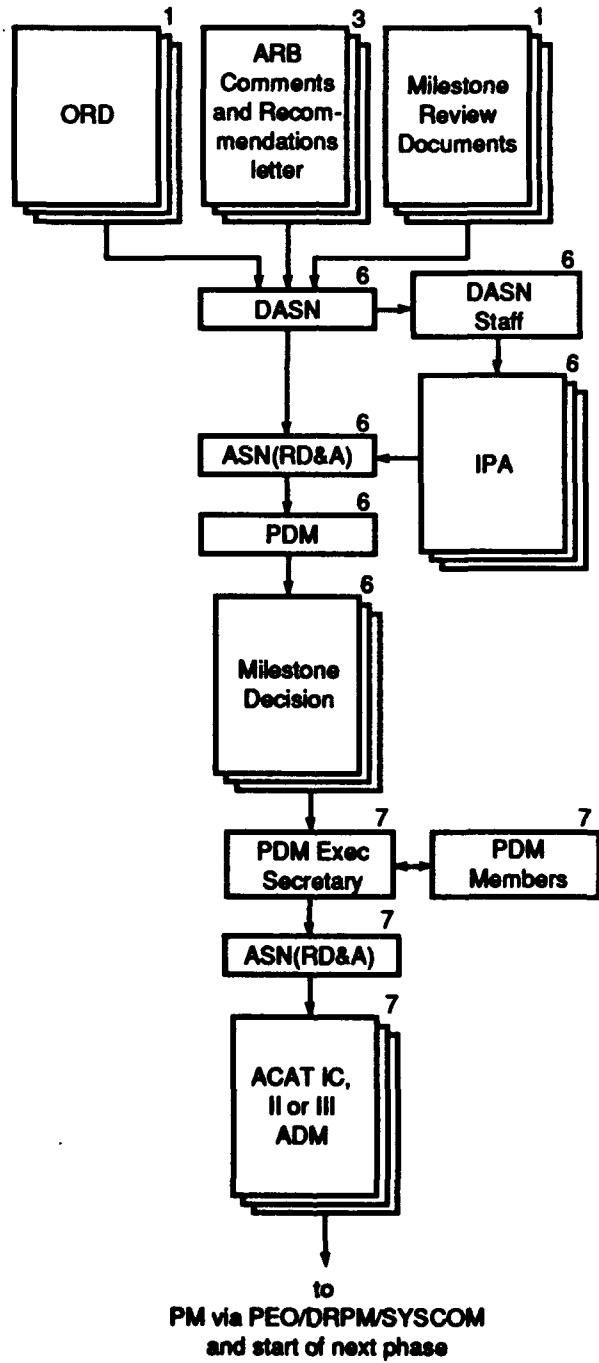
1
ORD

3
ARB Comments and Recommendations letter

1
Milestone Review Documents

6
DASN

6
DASN Staff

6
IPA

6
ASN(RD&A)

6
PDM

6
Milestone Decision

7
PDM Exec Secretary

7
PDM Members

7
ASN(RD&A)

7
ACAT IC, II or III ADM

to
PM via PEO/DRPM/SYSCOM
and start of next phase